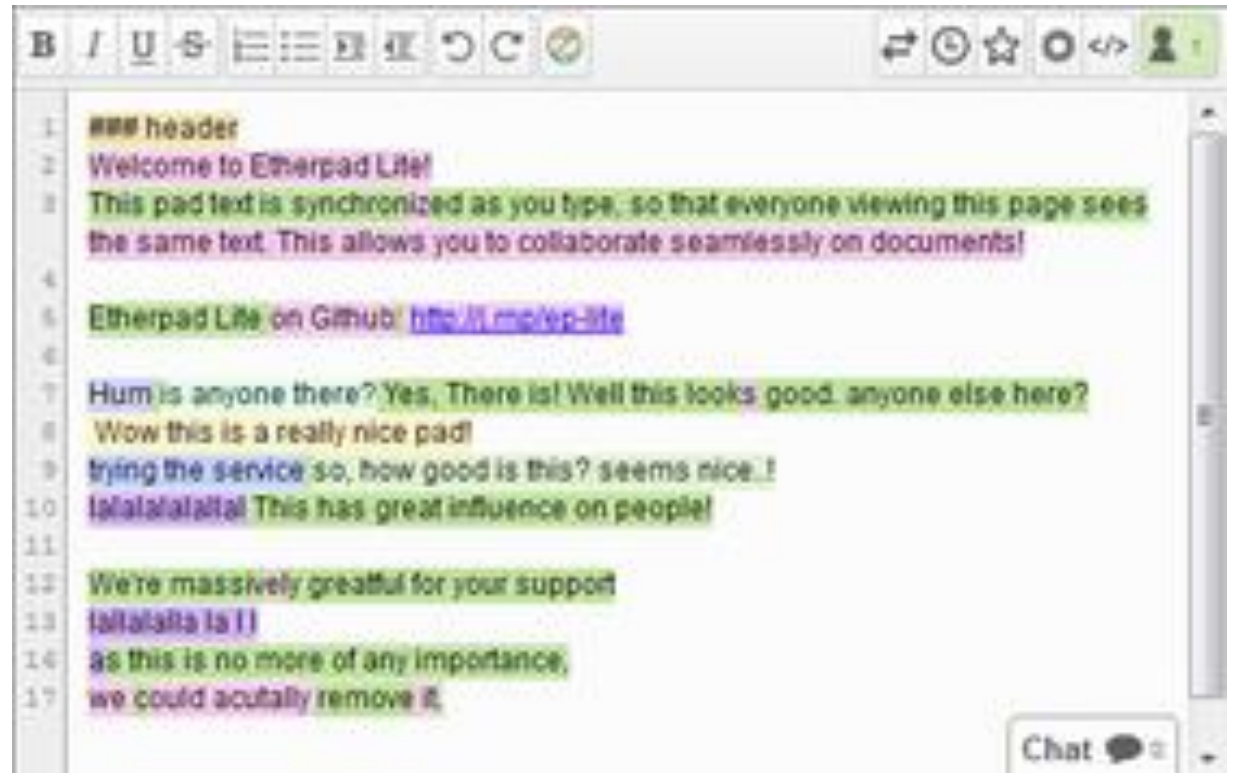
B I U S

1 ### header
2 Welcome to Etherpad Lite!
3 This pad text is synchronized as you type, so that everyone viewing this page sees the same text. This allows you to collaborate seamlessly on documents!
4
5 Etherpad Lite on Github: http://j.mp/ep-lite
6
7 Hum is anyone there? Yes, There is! Well this looks good. anyone else here?
8 Wow this is a really nice pad!
9 trying the service so, how good is this? seems nice..!
10 lalalalalalal This has great influence on people!
11
12 We're massively greatful for your support
13 lallallalla la l l
14 as this is no more of any importance,
17 we could acutally remove it.

Chat